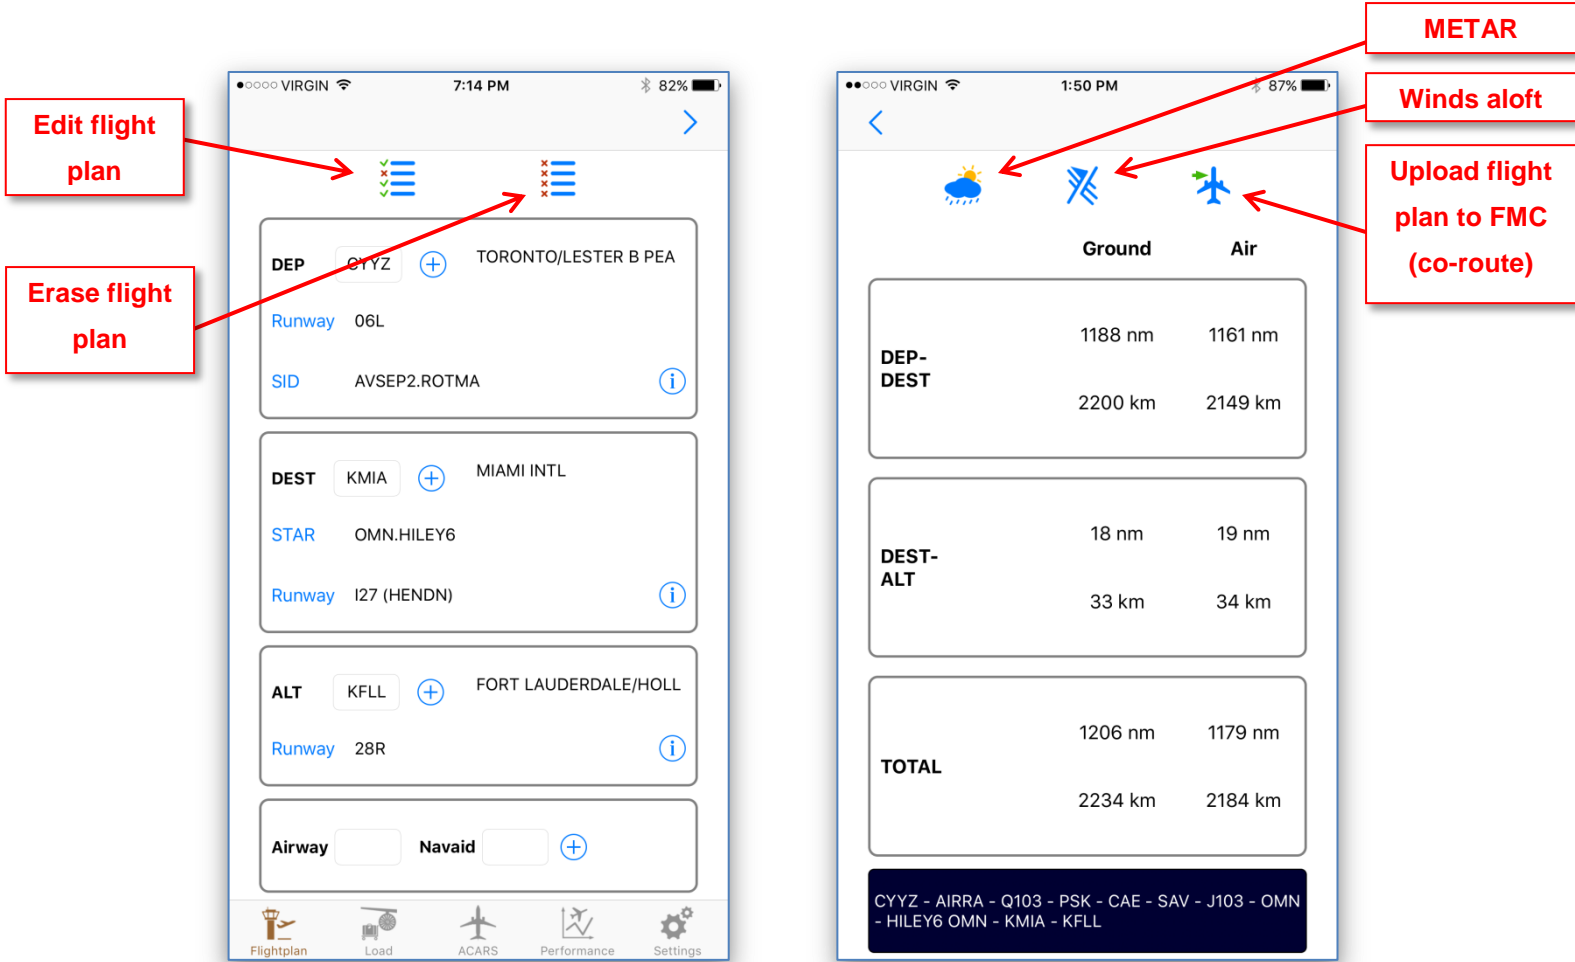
Edit flight plan

Erase flight plan

●○○○○ VIRGIN 7:14 PM 82%

DEP CYYZ TORONTO/LESTER B PEA

Runway 06L

SID AVSEP2.ROTMA

DEST KMIA MIAMI INTL

STAR OMN.HILEY6

Runway I27 (HENDN)

ALT KFLL FORT LAUDERDALE/HOLL

Runway 28R

Airway Navaid

Flightplan Load ACARS Performance Settings

METAR

Winds aloft

Upload flight plan to FMC (co-route)

●●○○○ VIRGIN 1:50 PM 87%

Ground Air

| | Ground | Air |
|---|---|---|
| DEP-DEST | 1188 nm | 1161 nm |
| | 2200 km | 2149 km |
| DEST-ALT | 18 nm | 19 nm |
| | 33 km | 34 km |
| TOTAL | 1206 nm | 1179 nm |
| | 2234 km | 2184 km |

CYYZ - AIRRA - Q103 - PSK - CAE - SAV - J103 - OMN - HILEY6 OMN - KMIA - KFLL